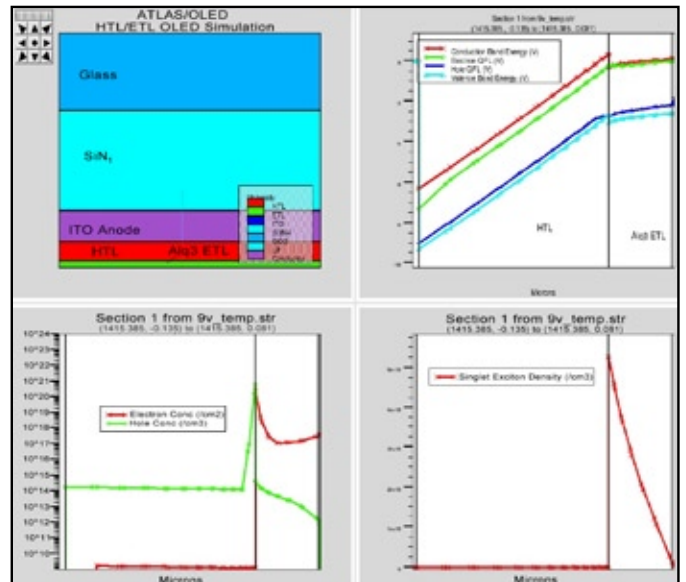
ATLAS/OLED
HTL/ETL OLED Simulation

Glass

SiN$_x$

ITO Anode

HTL

Alq3 ETL

Section 1 from 9v_temp.str
(1415.385, -0.135) to (1415.385, 0.081)

Conduction Band Energy (V)
Electron QFL (V)
Hole QFL (V)
Valence Band Energy (V)

HTL

Alq3 ETL

Microns

Section 1 from 9v_temp.str
(1415.385, -0.135) to (1415.385, 0.081)

10^24
10^23
10^22
10^21
10^20
10^19
10^18
10^17
10^16
10^15
10^14
10^13
10^12
10^11
10^10

Electron Conc (/cm3)
Hole Conc (/cm3)

Microns

Section 1 from 9v_temp.str
(1415.385, -0.135) to (1415.385, 0.081)

Singlet Exciton Density (/cm3)

Microns